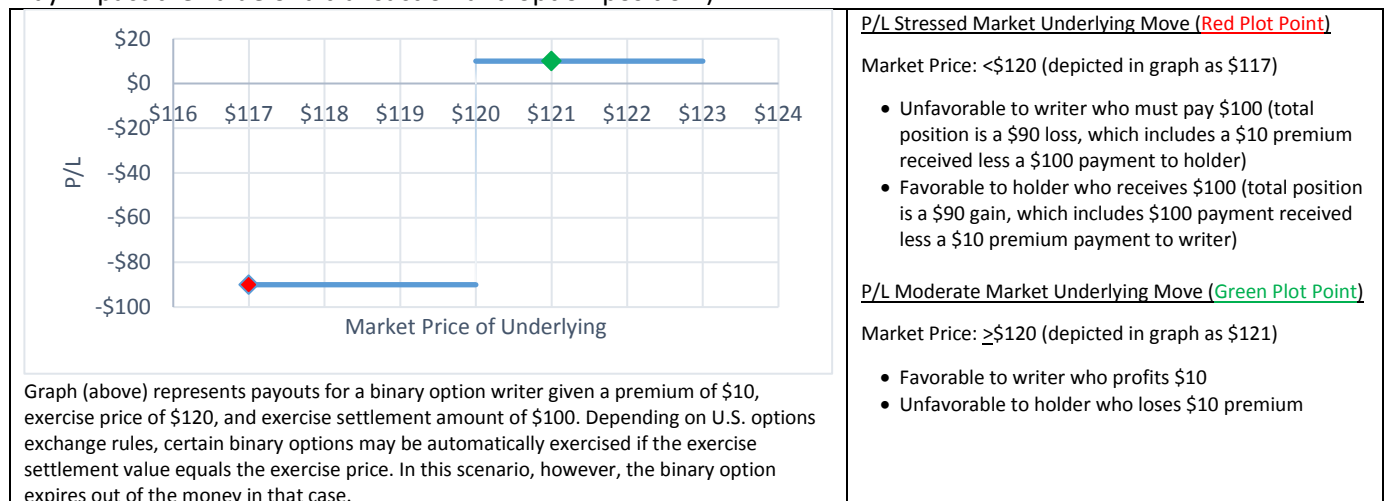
| $20 $0 -$20 -$40 -$60 -$80 -$100 — $116 $117 $118 $119 $120 $121 $122 $123 $124 — P/L — Market Price of Underlying | P/L Stressed Market Underlying Move (Red Plot Point) |
|---|---|

$20
$0
-$20
-$40
-$60
-$80
-$100

$116 $117 $118 $119 $120 $121 $122 $123 $124

P/L

Market Price of Underlying

Graph (above) represents payouts for a binary option writer given a premium of $10, exercise price of $120, and exercise settlement amount of $100. Depending on U.S. options exchange rules, certain binary options may be automatically exercised if the exercise settlement value equals the exercise price. In this scenario, however, the binary option expires out of the money in that case.

P/L Stressed Market Underlying Move (Red Plot Point)

Market Price: <$120 (depicted in graph as $117)

- Unfavorable to writer who must pay $100 (total position is a $90 loss, which includes a $10 premium received less a $100 payment to holder)
- Favorable to holder who receives $100 (total position is a $90 gain, which includes $100 payment received less a $10 premium payment to writer)

P/L Moderate Market Underlying Move (Green Plot Point)

Market Price: >$120 (depicted in graph as $121)

- Favorable to writer who profits $10
- Unfavorable to holder who loses $10 premium